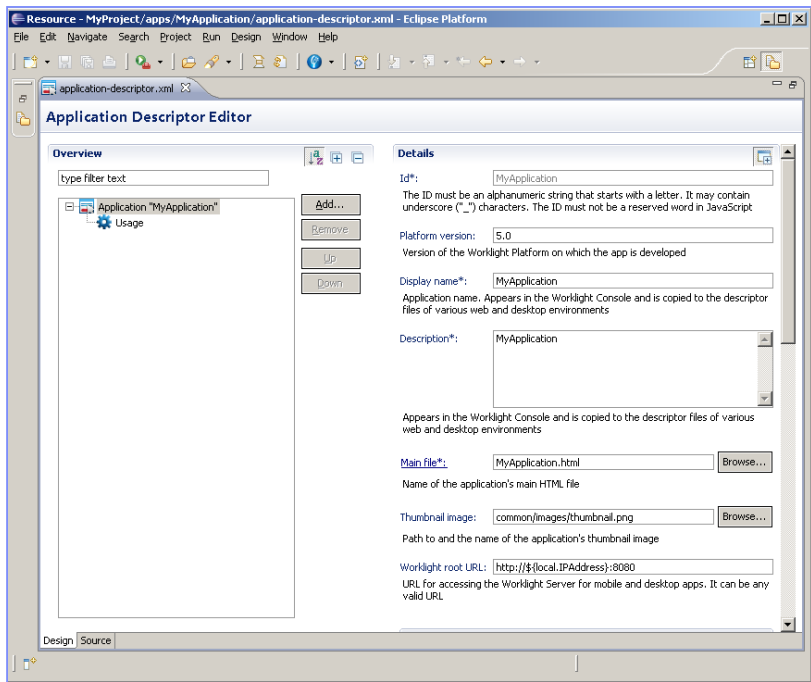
Resource - MyProject/apps/MyApplication/application-descriptor.xml - Eclipse Platform

File Edit Navigate Search Project Run Design Window Help

application-descriptor.xml

Application Descriptor Editor

Overview

type filter text

Application "MyApplication"
Usage

Add...
Remove
Up
Down

Details

Id*: MyApplication
The ID must be an alphanumeric string that starts with a letter. It may contain underscore ("_") characters. The ID must not be a reserved word in JavaScript

Platform version: 5.0
Version of the Worklight Platform on which the app is developed

Display name*: MyApplication
Application name. Appears in the Worklight Console and is copied to the descriptor files of various web and desktop environments

Description*: MyApplication
Appears in the Worklight Console and is copied to the descriptor files of various web and desktop environments

Main file*: MyApplication.html Browse...
Name of the application's main HTML file

Thumbnail image: common/images/thumbnail.png Browse...
Path to and the name of the application's thumbnail image

Worklight root URL: http://${local.IPAddress}:8080
URL for accessing the Worklight Server for mobile and desktop apps. It can be any valid URL

Design Source